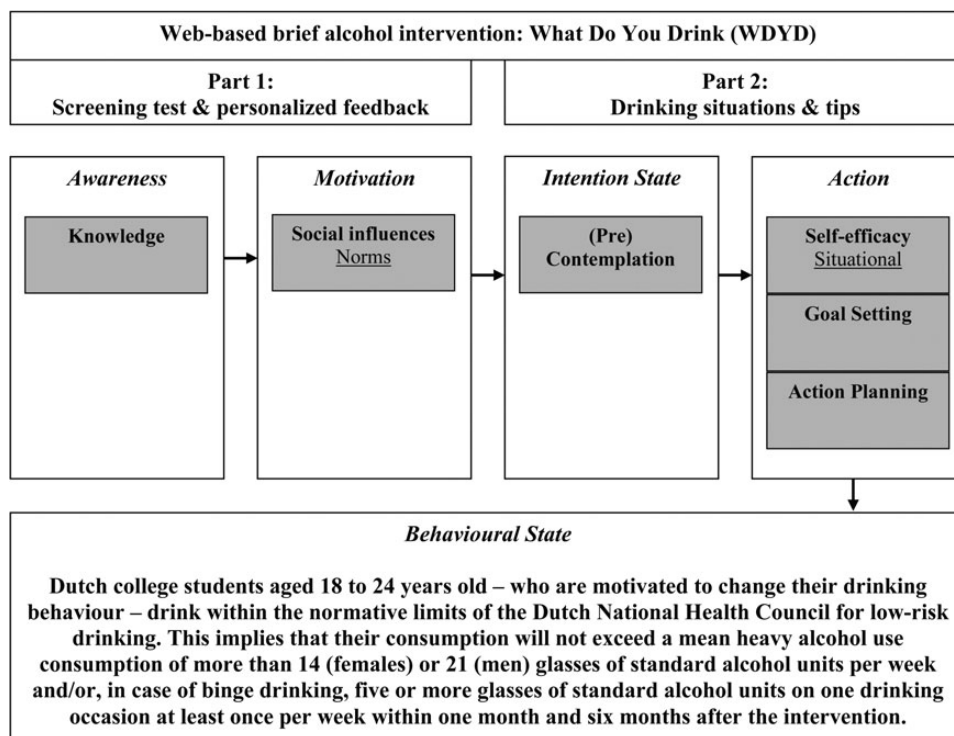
Web-based brief alcohol intervention: What Do You Drink (WDYD)

Part 1:
Screening test & personalized feedback

Part 2:
Drinking situations & tips

Awareness

Knowledge

Motivation

Social influences
Norms

Intention State

(Pre)
Contemplation

Action

Self-efficacy
Situational

Goal Setting

Action Planning

Behavioural State

Dutch college students aged 18 to 24 years old – who are motivated to change their drinking behaviour – drink within the normative limits of the Dutch National Health Council for low-risk drinking. This implies that their consumption will not exceed a mean heavy alcohol use consumption of more than 14 (females) or 21 (men) glasses of standard alcohol units per week and/or, in case of binge drinking, five or more glasses of standard alcohol units on one drinking occasion at least once per week within one month and six months after the intervention.